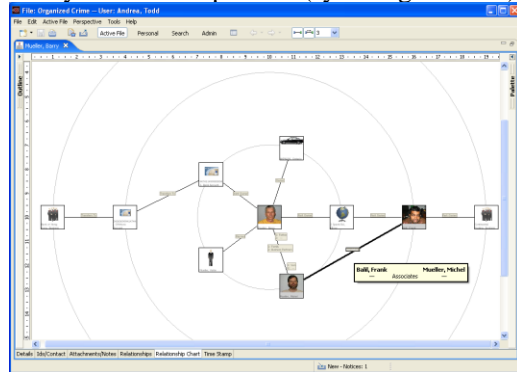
File: Organized Crime -- User: Andrea, Todd
File Edit Active File Perspective Tools Help
Active File Personal Search Admin
Mueller, Barry
Outline
Palette
Balli, Frank
Mueller, Michel
Associates
Details Ids/Contact Attachments/Notes Relationships Relationship Chart Time Stamp
New - Notices: 1